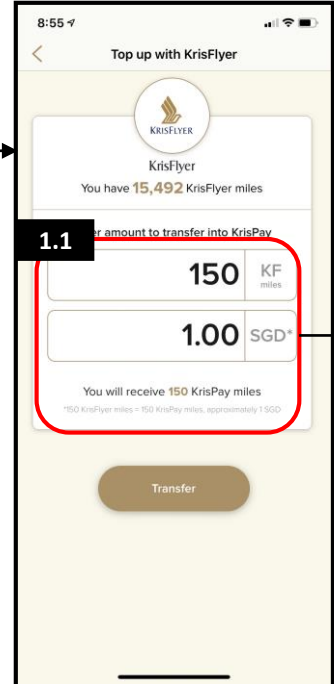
8:55

Top up with KrisFlyer

KRISFLYER

KrisFlyer

You have 15,492 KrisFlyer miles

1.1

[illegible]er amount to transfer into KrisPay

150 KF miles

1.00 SGD*

You will receive 150 KrisPay miles

*150 KrisFlyer miles = 150 KrisPay miles, approximately 1 SGD

Transfer